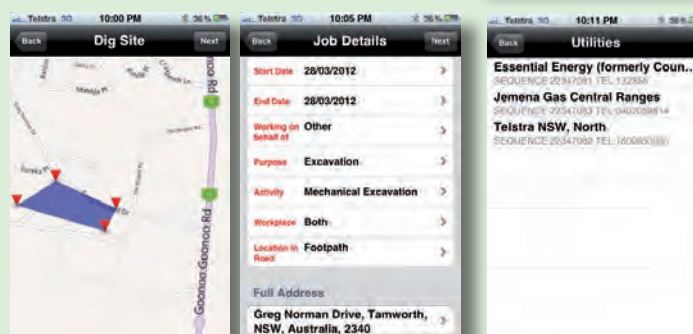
Telstra 3G 10:00 PM 36%

Back Dig Site Next

Goonoo Goonoo Rd

Telstra 3G 10:05 PM 36%

Back Job Details Next

Start Date 28/03/2012

End Date 28/03/2012

Working on behalf of Other

Purpose Excavation

Activity Mechanical Excavation

Workplace Both

Location in Road Footpath

Full Address

Greg Norman Drive, Tamworth, NSW, Australia, 2340

Telstra 3G 10:11 PM

Back Utilities

Essential Energy (formerly Coun...
SEQUENCE 22347081 TEL 132356

Jemena Gas Central Ranges
SEQUENCE 22347083 TEL 0402058614

Telstra NSW, North
SEQUENCE 22347082 TEL 1800653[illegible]